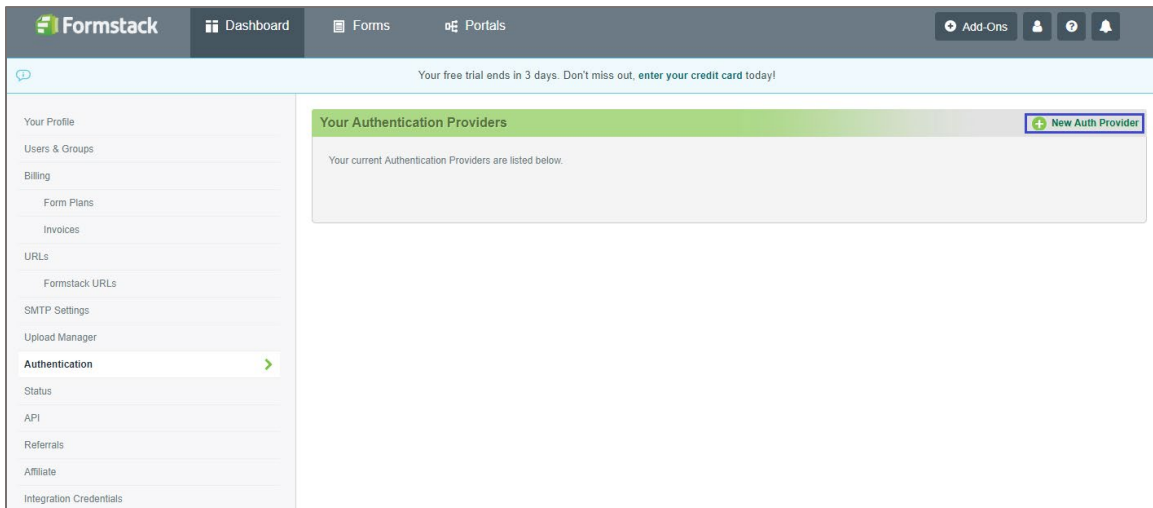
Formstack
Dashboard
Forms
Portals
Add-Ons

Your free trial ends in 3 days. Don't miss out, enter your credit card today!

Your Profile
Users & Groups
Billing
Form Plans
Invoices
URLs
Formstack URLs
SMTP Settings
Upload Manager
Authentication
Status
API
Referrals
Affiliate
Integration Credentials

Your Authentication Providers
New Auth Provider

Your current Authentication Providers are listed below.